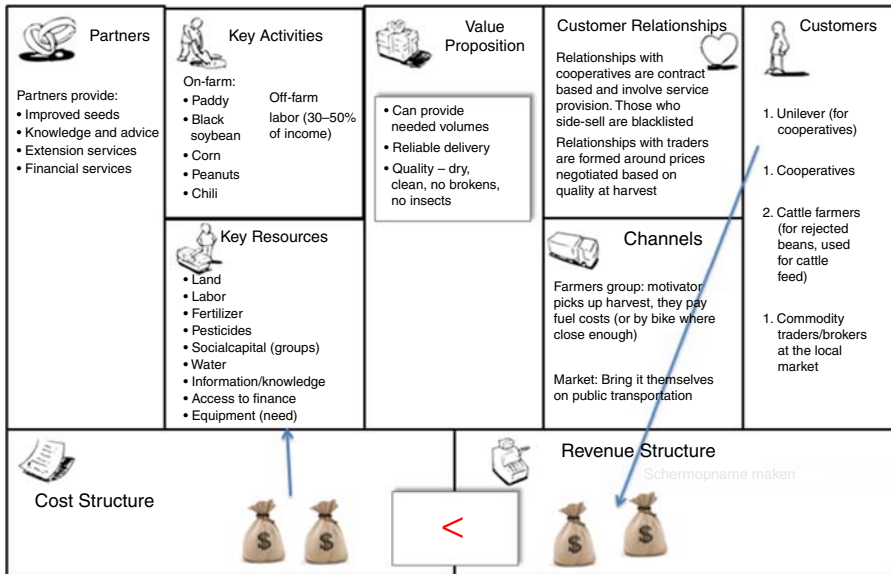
Partners

Partners provide:
• Improved seeds
• Knowledge and advice
• Extension services
• Financial services

Key Activities

On-farm:
• Paddy
• Black soybean
• Corn
• Peanuts
• Chili

Off-farm labor (30–50% of income)

Key Resources

• Land
• Labor
• Fertilizer
• Pesticides
• Socialcapital (groups)
• Water
• Information/knowledge
• Access to finance
• Equipment (need)

Value Proposition

• Can provide needed volumes
• Reliable delivery
• Quality – dry, clean, no brokens, no insects

Customer Relationships

Relationships with cooperatives are contract based and involve service provision. Those who side-sell are blacklisted

Relationships with traders are formed around prices negotiated based on quality at harvest

Channels

Farmers group: motivator picks up harvest, they pay fuel costs (or by bike where close enough)

Market: Bring it themselves on public transportation

Customers

1. Unilever (for cooperatives)

1. Cooperatives

2. Cattle farmers (for rejected beans, used for cattle feed)

1. Commodity traders/brokers at the local market

Cost Structure

$

$

<

Revenue Structure

Schermopname maken

$

$